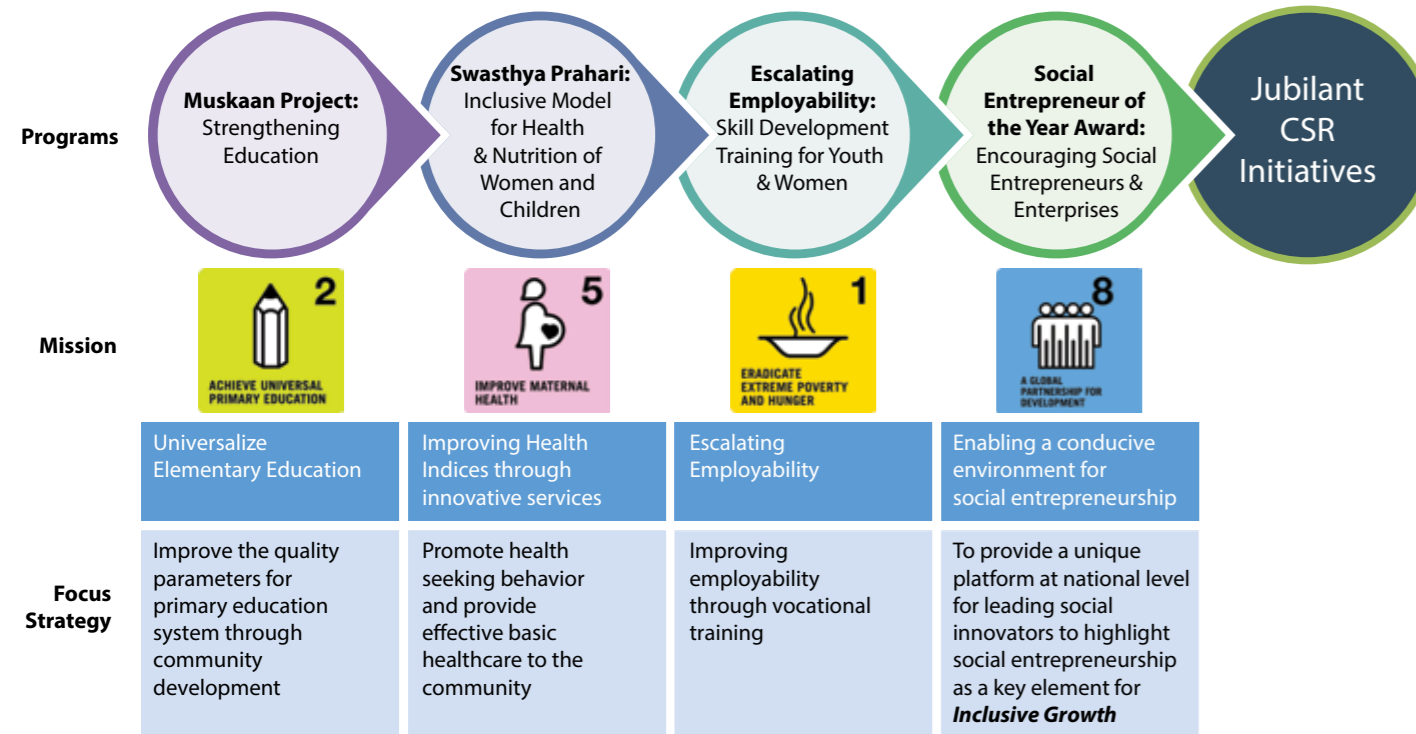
Programs

Muskaan Project: Strengthening Education

Swasthya Prahari: Inclusive Model for Health & Nutrition of Women and Children

Escalating Employability: Skill Development Training for Youth & Women

Social Entrepreneur of the Year Award: Encouraging Social Entrepreneurs & Enterprises

Jubilant CSR Initiatives

Mission

2
ACHIEVE UNIVERSAL PRIMARY EDUCATION

5
IMPROVE MATERNAL HEALTH

1
ERADICATE EXTREME POVERTY AND HUNGER

8
A GLOBAL PARTNERSHIP FOR DEVELOPMENT

| Universalize Elementary Education | Improving Health Indices through innovative services | Escalating Employability | Enabling a conducive environment for social entrepreneurship |
|---|---|---|---|
| Improve the quality parameters for primary education system through community development | Promote health seeking behavior and provide effective basic healthcare to the community | Improving employability through vocational training | To provide a unique platform at national level for leading social innovators to highlight social entrepreneurship as a key element for ***Inclusive Growth*** |

Focus Strategy